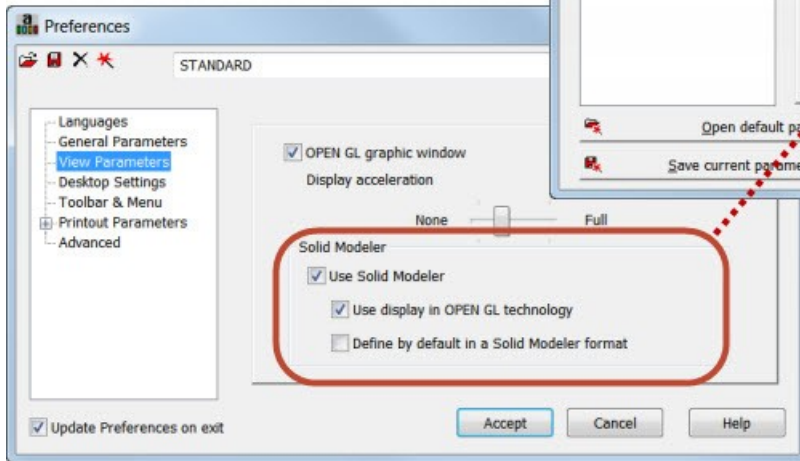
Preferences

STANDARD

Languages
General Parameters
View Parameters
Desktop Settings
Toolbar & Menu
Printout Parameters
Advanced

OPEN GL graphic window
Display acceleration
None
Full

Solid Modeler
Use Solid Modeler
Use display in OPEN GL technology
Define by default in a Solid Modeler format

Update Preferences on exit

Accept
Cancel
Help

Open default pa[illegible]
Save current param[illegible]